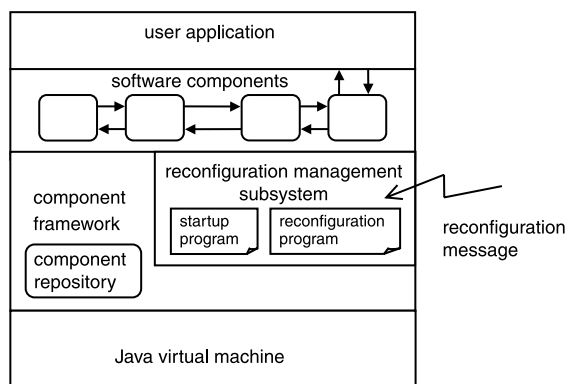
user application

software components

component framework

component repository

reconfiguration management subsystem

startup program

reconfiguration program

reconfiguration message

Java virtual machine